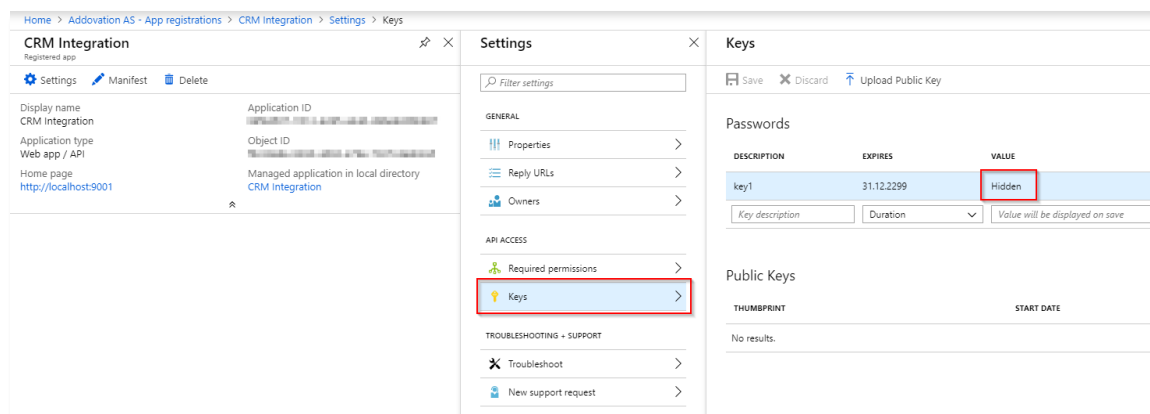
Home > Addovation AS - App registrations > CRM Integration > Settings > Keys

CRM Integration
Registered app

Settings Manifest Delete

Display name
CRM Integration

Application type
Web app / API

Home page
http://localhost:9001

Application ID
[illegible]

Object ID
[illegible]

Managed application in local directory
CRM Integration

Settings

Filter settings

GENERAL

Properties

Reply URLs

Owners

API ACCESS

Required permissions

Keys

TROUBLESHOOTING + SUPPORT

Troubleshoot

New support request

Keys

Save Discard Upload Public Key

Passwords

| DESCRIPTION | EXPIRES | VALUE |
|---|---|---|
| key1 | 31.12.2299 | Hidden |
| Key description | Duration | Value will be displayed on save |

Public Keys

| THUMBPRINT | START DATE |
|---|---|
| No results. | |